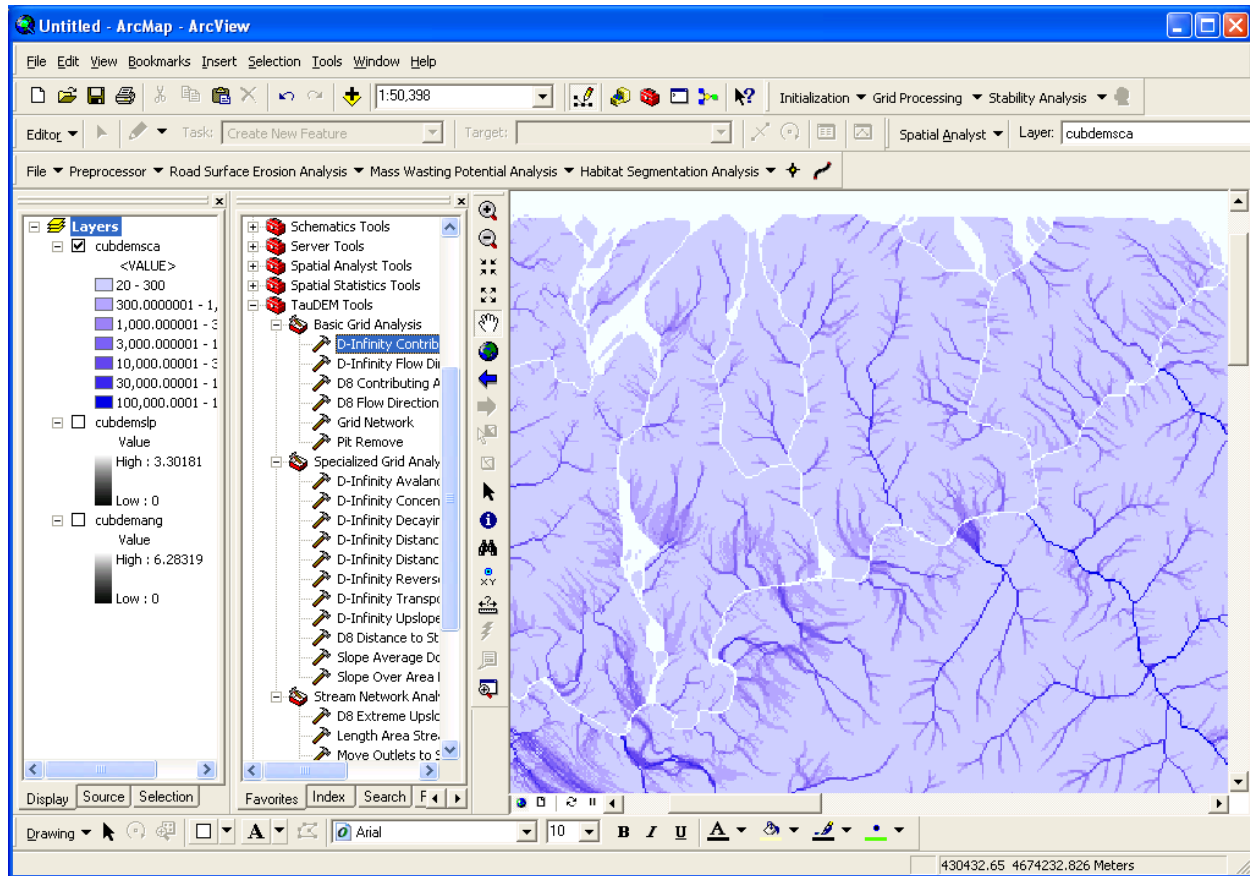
Untitled - ArcMap - ArcView

File Edit View Bookmarks Insert Selection Tools Window Help

1:50,398

Initialization ▼ Grid Processing ▼ Stability Analysis ▼

Editor ▼ Task: Create New Feature Target:

Spatial Analyst ▼ Layer: cubdemsca

File ▼ Preprocessor ▼ Road Surface Erosion Analysis ▼ Mass Wasting Potential Analysis ▼ Habitat Segmentation Analysis ▼

Layers
cubdemsca
<VALUE>
20 - 300
300.0000001 - 1,
1,000.000001 - 3
3,000.000001 - 1
10,000.00001 - 3
30,000.00001 - 1
100,000.0001 - 1
cubdemslp
Value
High : 3.30181
Low : 0
cubdemang
Value
High : 6.28319
Low : 0

Display Source Selection

Schematics Tools
Server Tools
Spatial Analyst Tools
Spatial Statistics Tools
TauDEM Tools
Basic Grid Analysis
D-Infinity Contrib
D-Infinity Flow Di
D8 Contributing A
D8 Flow Direction
Grid Network
Pit Remove
Specialized Grid Analy
D-Infinity Avalanc
D-Infinity Concen
D-Infinity Decayir
D-Infinity Distanc
D-Infinity Distanc
D-Infinity Reverse
D-Infinity Transpo
D-Infinity Upslope
D8 Distance to St
Slope Average Do
Slope Over Area I
Stream Network Anal
D8 Extreme Upslo
Length Area Strea
Move Outlets to S

Favorites Index Search F

XY

Drawing ▼ Arial 10 B I U A

430432.65 4674232.826 Meters